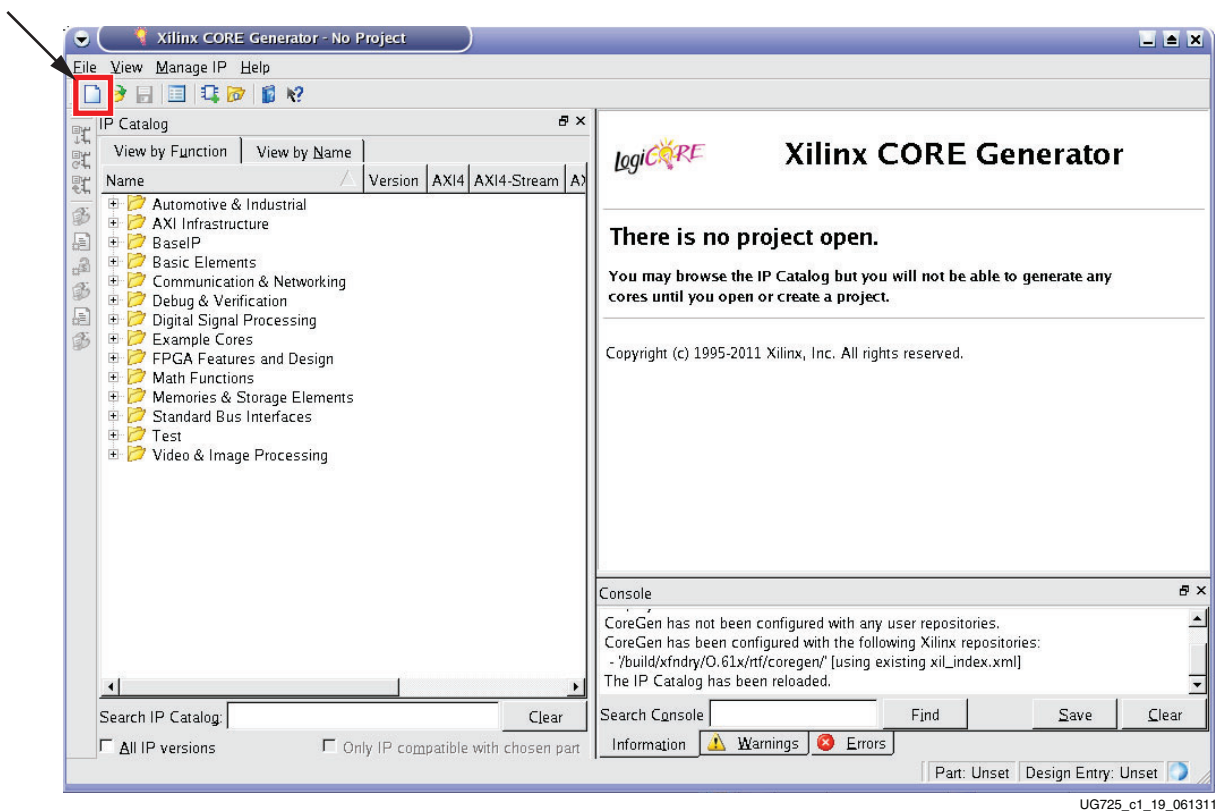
Xilinx CORE Generator - No Project

File View Manage IP Help

IP Catalog

View by Function | View by Name

| Name | Version | AXI4 | AXI4-Stream | AX |
|---|---|---|---|---|
| Automotive & Industrial | | | | |
| AXI Infrastructure | | | | |
| BaseIP | | | | |
| Basic Elements | | | | |
| Communication & Networking | | | | |
| Debug & Verification | | | | |
| Digital Signal Processing | | | | |
| Example Cores | | | | |
| FPGA Features and Design | | | | |
| Math Functions | | | | |
| Memories & Storage Elements | | | | |
| Standard Bus Interfaces | | | | |
| Test | | | | |
| Video & Image Processing | | | | |

Search IP Catalog: Clear

All IP versions Only IP compatible with chosen part

LogiCORE Xilinx CORE Generator

There is no project open.

You may browse the IP Catalog but you will not be able to generate any cores until you open or create a project.

Copyright (c) 1995-2011 Xilinx, Inc. All rights reserved.

Console

CoreGen has not been configured with any user repositories.
CoreGen has been configured with the following Xilinx repositories:
- '/build/xfndry/O.61x/rtf/coregen/' [using existing xil_index.xml]
The IP Catalog has been reloaded.

Search Console Find Save Clear

Information Warnings Errors

Part: Unset Design Entry: Unset

UG725_c1_19_061311